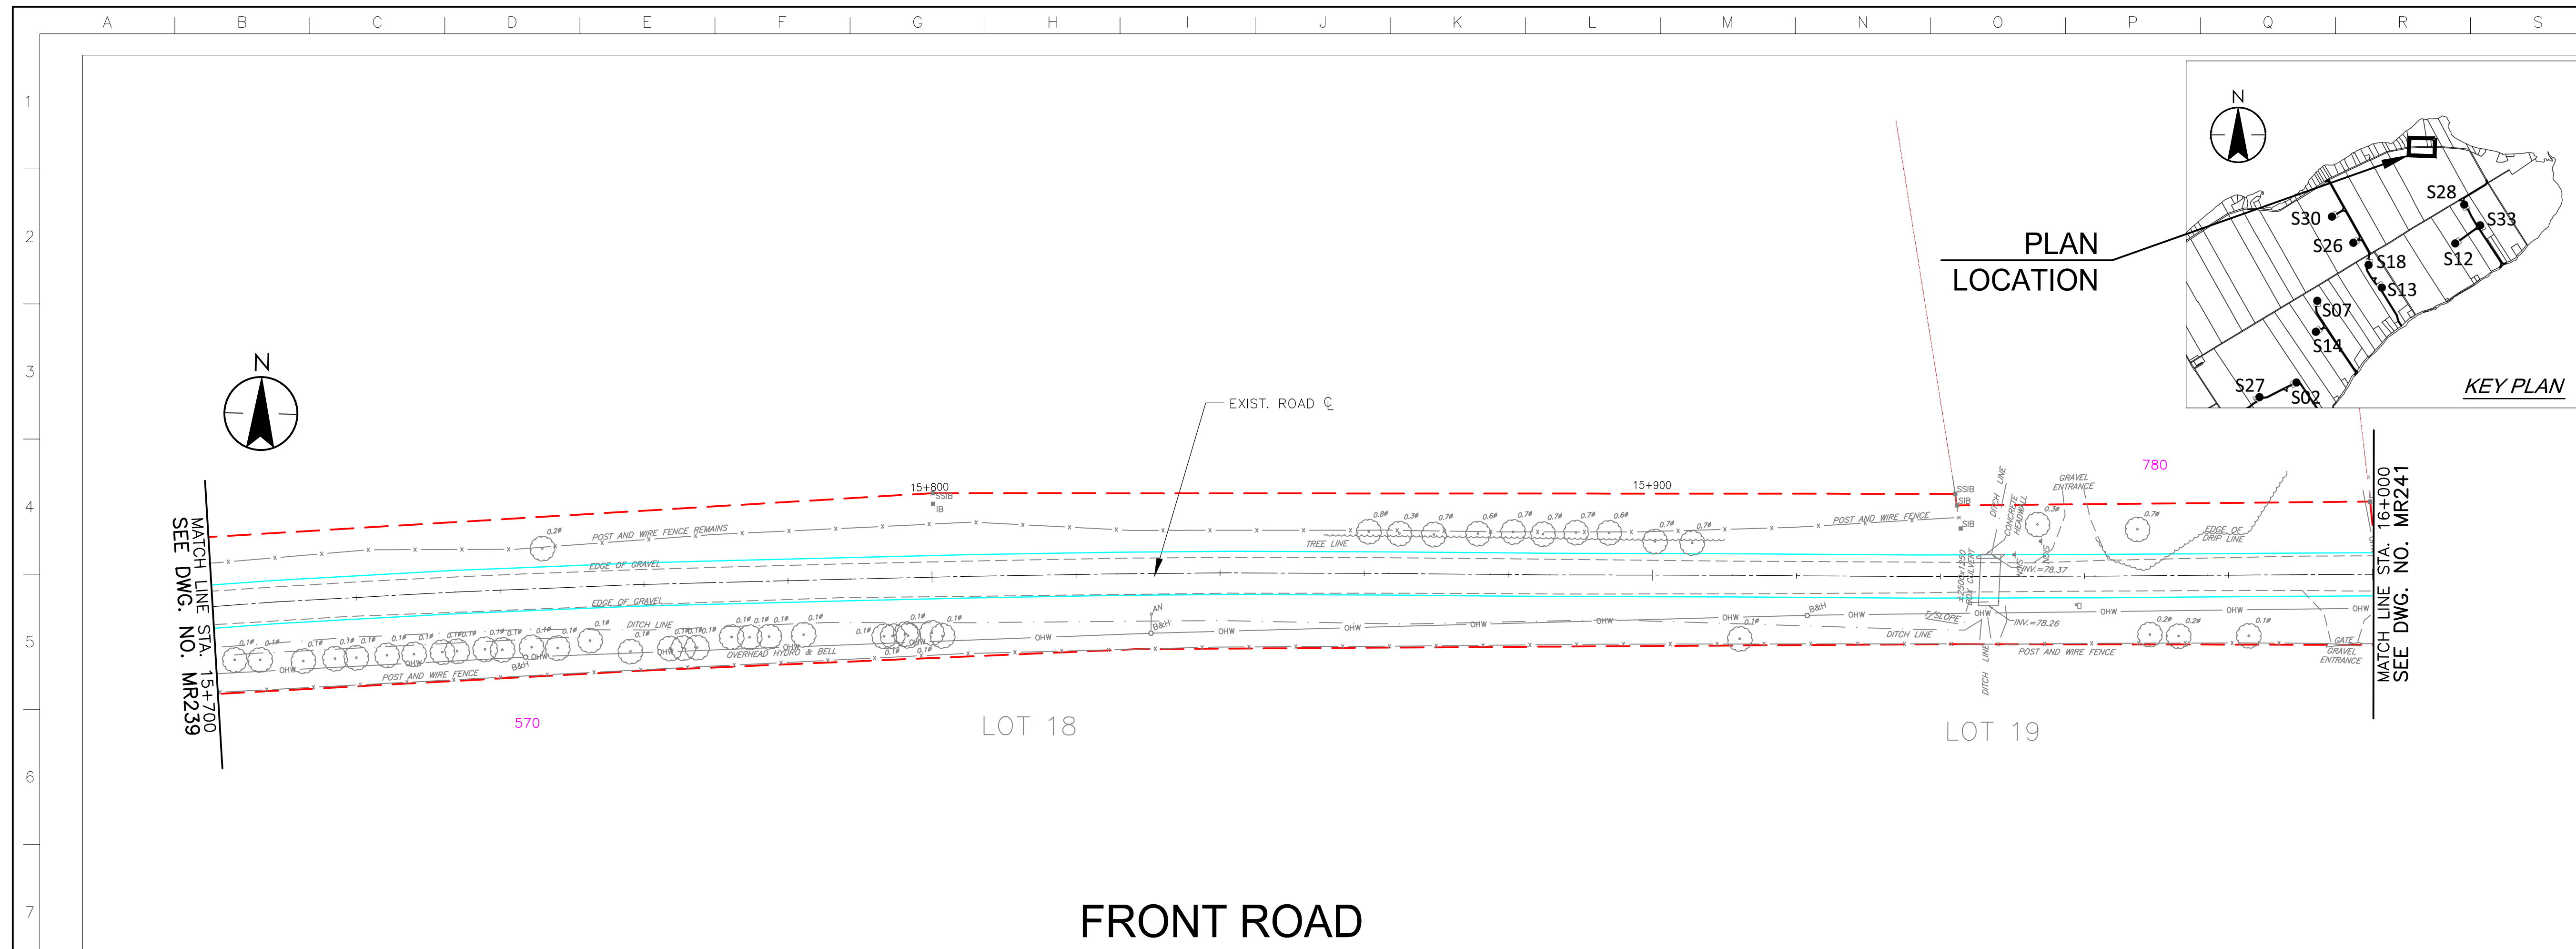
A B C D E F G H I J K L M N O P Q R S

1
2
3
4
5
6
7

N

PLAN LOCATION

S28
S30
S33
S26
S18
S12
S13
S07
S14
S27
S02

KEY PLAN

N

EXIST. ROAD ℄

15+800
SSIB
IB

15+900

780

SSIB
SIB
SIB

GRAVEL ENTRANCE

DITCH LINE
CONCRETE HEADWALL

EDGE OF DRIP LINE

MATCH LINE STA. 15+700
SEE DWG. NO. MR239

MATCH LINE STA. 16+000
SEE DWG. NO. MR241

POST AND WIRE FENCE REMAINS
TREE LINE
POST AND WIRE FENCE
EDGE OF GRAVEL
EDGE OF GRAVEL
DITCH LINE
OVERHEAD HYDRO & BELL
POST AND WIRE FENCE
B&H
OHW
BOX CULVERT
INV.=78.37
INV.=78.26
T/SLOPE
DITCH LINE
POST AND WIRE FENCE
GATE
GRAVEL ENTRANCE

570

LOT 18

LOT 19

FRONT ROAD